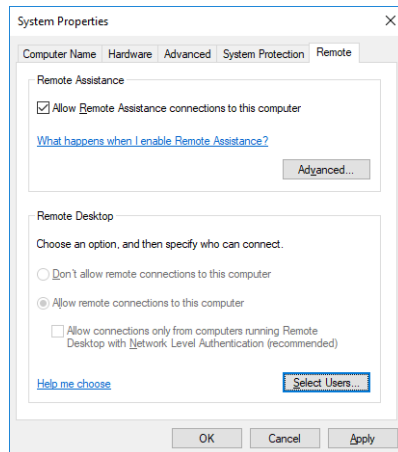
System Properties

Computer Name | Hardware | Advanced | System Protection | Remote

Remote Assistance

Allow Remote Assistance connections to this computer

What happens when I enable Remote Assistance?

Advanced...

Remote Desktop

Choose an option, and then specify who can connect.

Don't allow remote connections to this computer

Allow remote connections to this computer

Allow connections only from computers running Remote Desktop with Network Level Authentication (recommended)

Help me choose

Select Users...

OK | Cancel | Apply